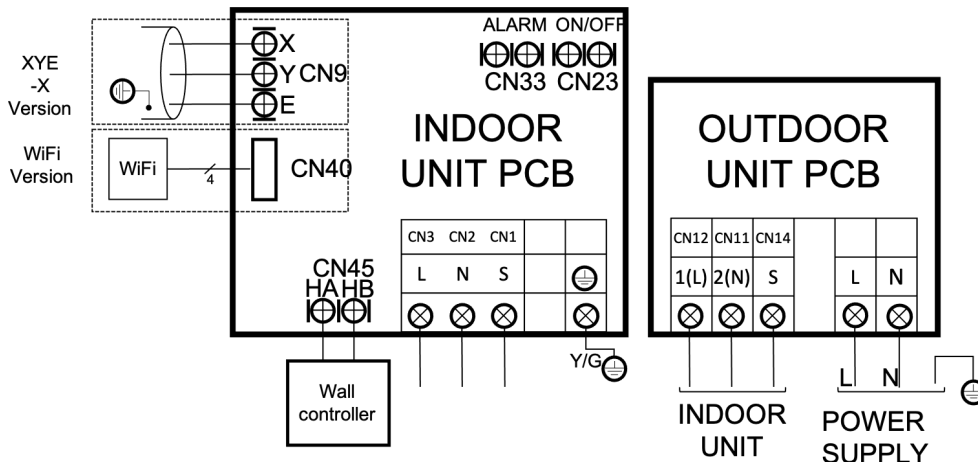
XYE
-X
Version

WiFi
Version

WiFi

4

X
Y CN9
E

CN40

ALARM ON/OFF
CN33 CN23

INDOOR
UNIT PCB

| CN3 | CN2 | CN1 | | |
|---|---|---|---|---|
| L | N | S | | |

CN45
HA HB

Wall
controller

Y/G

OUTDOOR
UNIT PCB

| CN12 | CN11 | CN14 | | | |
|---|---|---|---|---|---|
| 1(L) | 2(N) | S | | L | N |

L N

INDOOR
UNIT

POWER
SUPPLY